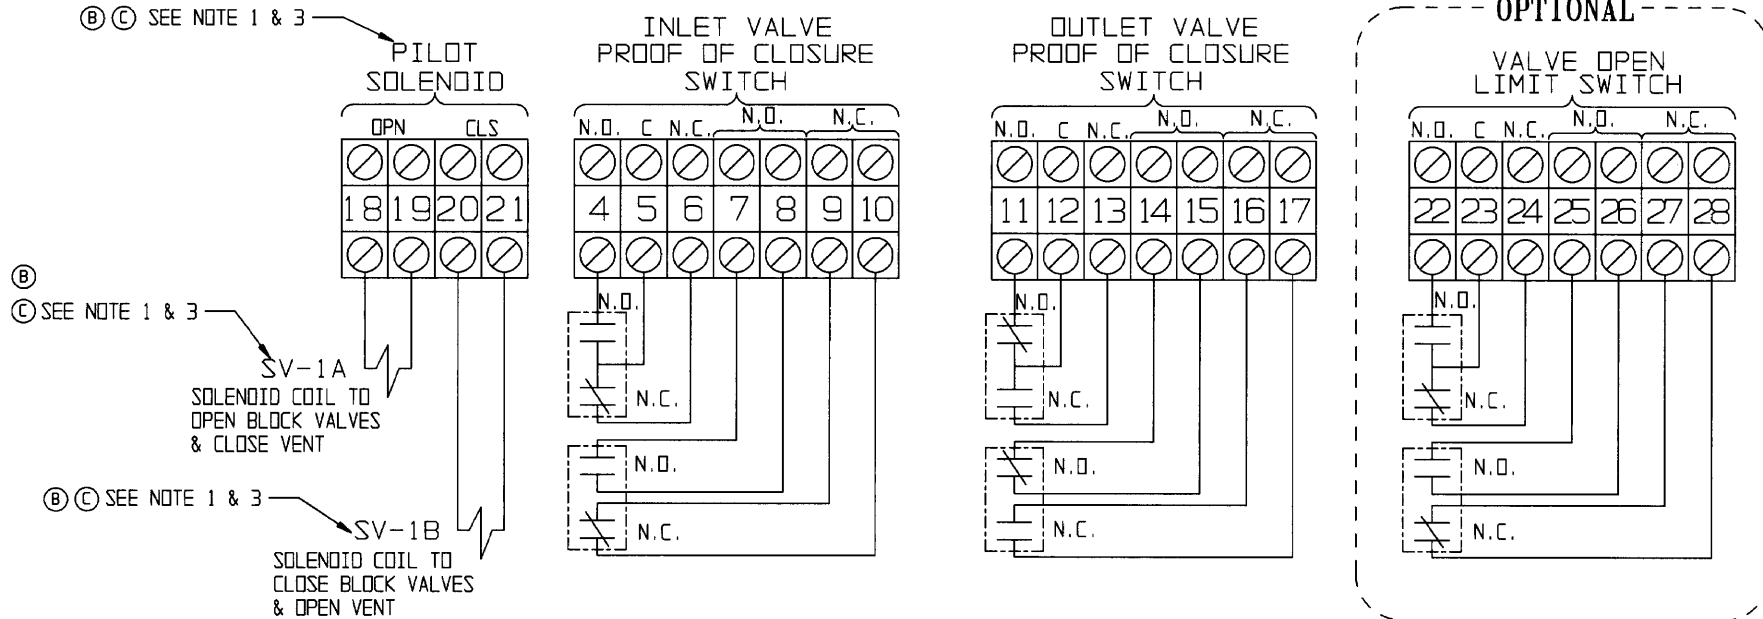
Ⓑ Ⓒ SEE NOTE 1 & 3

PILOT SOLENOID

OPN CLS

18 19 20 21

Ⓑ
Ⓒ SEE NOTE 1 & 3

SV-1A
SOLENOID COIL TO OPEN BLOCK VALVES & CLOSE VENT

Ⓑ Ⓒ SEE NOTE 1 & 3

SV-1B
SOLENOID COIL TO CLOSE BLOCK VALVES & OPEN VENT

INLET VALVE PROOF OF CLOSURE SWITCH

N.O. C N.C. N.O. N.C.

4 5 6 7 8 9 10

N.O.
N.C.
N.O.
N.C.

OUTLET VALVE PROOF OF CLOSURE SWITCH

N.O. C N.C. N.O. N.C.

11 12 13 14 15 16 17

N.O.
N.C.
N.O.
N.C.

OPTIONAL

VALVE OPEN LIMIT SWITCH

N.O. C N.C. N.O. N.C.

22 23 24 25 26 27 28

N.O.
N.C.
N.O.
N.C.